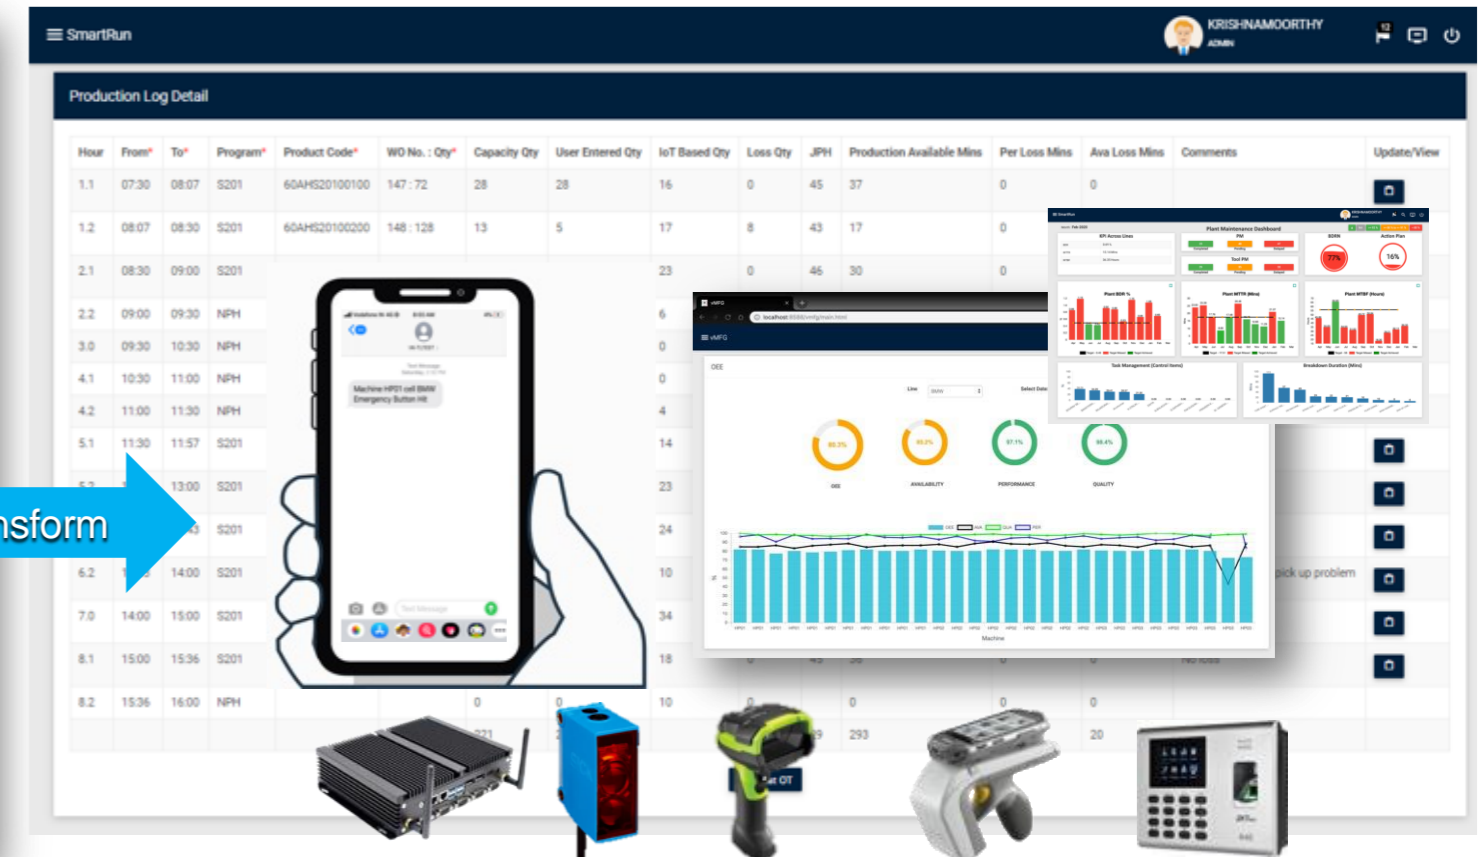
SmartRun

KRISHNAMOORTHY
ADMIN

Production Log Detail

| Hour | From* | To* | Program* | Product Code* | WO No. : Qty* | Capacity Qty | User Entered Qty | IoT Based Qty | Loss Qty | JPH | Production Available Mins | Per Loss Mins | Ava Loss Mins | Comments | Update/View |
|---|---|---|---|---|---|---|---|---|---|---|---|---|---|---|---|
| 1.1 | 07:30 | 08:07 | S201 | 60AHS20100100 | 147 : 72 | 28 | 28 | 16 | 0 | 45 | 37 | 0 | 0 | | |
| 1.2 | 08:07 | 08:30 | S201 | 60AHS20100200 | 148 : 128 | 13 | 5 | 17 | 8 | 43 | 17 | 0 | | | |
| 2.1 | 08:30 | 09:00 | S201 | | | | | 23 | 0 | 46 | 30 | 0 | | | |
| 2.2 | 09:00 | 09:30 | NPH | | | | | 6 | | | | | | | |
| 3.0 | 09:30 | 10:30 | NPH | | | | | 0 | | | | | | | |
| 4.1 | 10:30 | 11:00 | NPH | | | | | 0 | | | | | | | |
| 4.2 | 11:00 | 11:30 | NPH | | | | | 4 | | | | | | | |
| 5.1 | 11:30 | 11:57 | S201 | | | | | 14 | | | | | | | |
| | | 13:00 | S201 | | | | | 23 | | | | | | | |
| | | | S201 | | | | | 24 | | | | | | | |
| 6.2 | | 14:00 | S201 | | | | | 10 | | | | | | pick up problem | |
| 7.0 | 14:00 | 15:00 | S201 | | | | | 34 | | | | | | | |
| 8.1 | 15:00 | 15:36 | S201 | | | | | 18 | | 45 | | 0 | | No loss | |
| 8.2 | 15:36 | 16:00 | NPH | | | 0 | 0 | 10 | | | 0 | 0 | 0 | | |
| | | | | | | 221 | | | | | 293 | | 20 | | |

nsform

Machine HP01 call BMW Emergency Button Hit

OEE
OEE AVAILABILITY PERFORMANCE QUALITY
Machine

Plant Maintenance Dashboard
KPI Across Lines
PM
Tool PM
Action Plan
77%
16%
Plant BDR %
Plant MTTR (Mins)
Plant MTBF (Hours)
Task Management (Control Items)
Breakdown Duration (Mins)